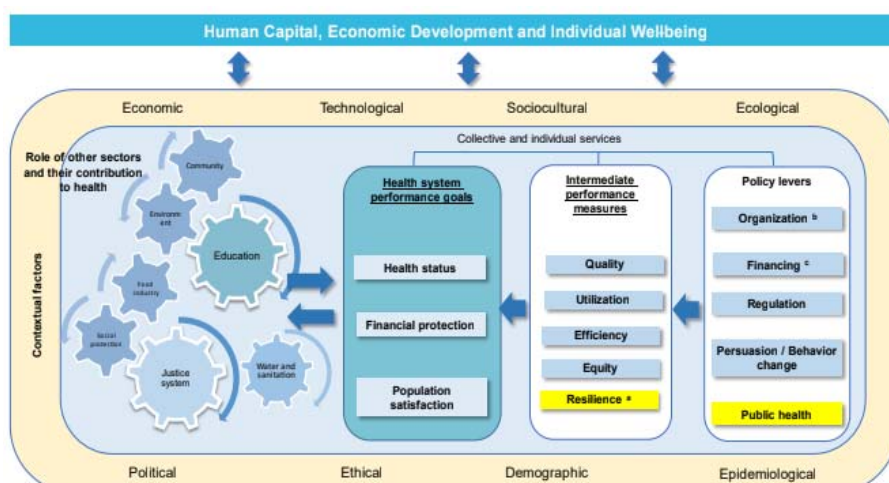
Human Capital, Economic Development and Individual Wellbeing

Economic

Technological

Sociocultural

Ecological

Collective and individual services

Role of other sectors and their contribution to health

Community

Environment

Education

Food industry

Social protection

Justice system

Water and sanitation

Contextual factors

Health system performance goals

Health status

Financial protection

Population satisfaction

Intermediate performance measures

Quality

Utilization

Efficiency

Equity

Resilience $^a$

Policy levers

Organization $^b$

Financing $^c$

Regulation

Persuasion / Behavior change

Public health

Political

Ethical

Demographic

Epidemiological